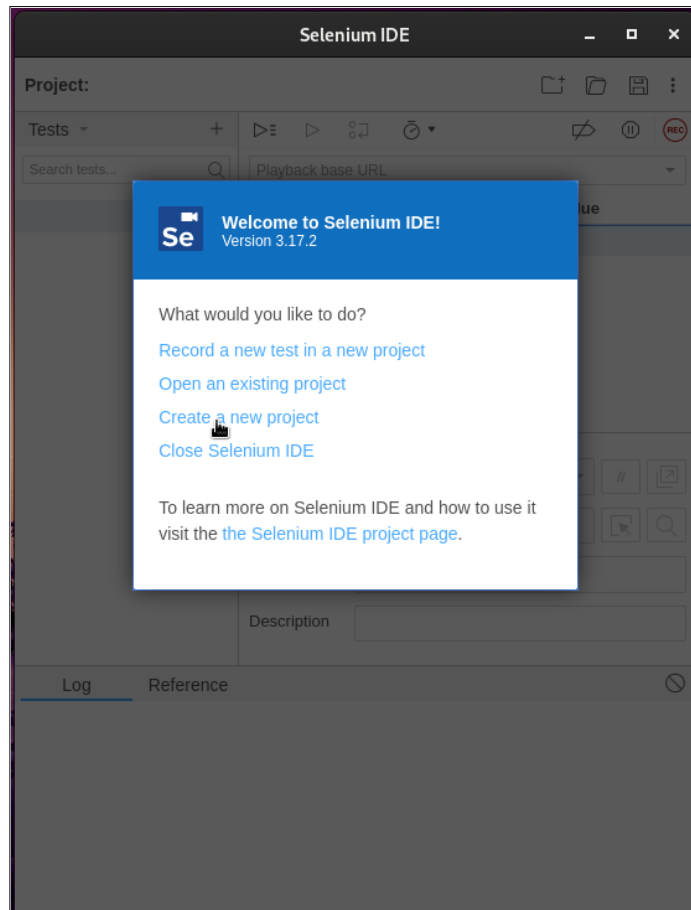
Selenium IDE

Project:

Tests

Search tests...

Playback base URL

lue

REC

Se

Welcome to Selenium IDE!
Version 3.17.2

What would you like to do?

Record a new test in a new project

Open an existing project

Create a new project

Close Selenium IDE

To learn more on Selenium IDE and how to use it visit the the Selenium IDE project page.

//

Description

Log

Reference